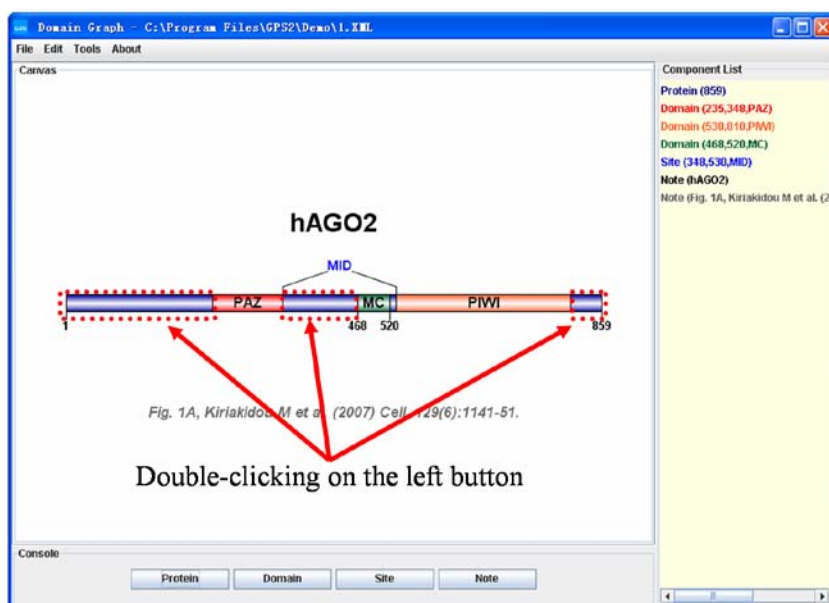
Domain Graph - C:\Program Files\GPS2\Demo\1.XML

File Edit Tools About

Canvas

hAGO2

MID

PAZ MC PIWI

1 468 520 859

Fig. 1A, Kiriakidou M et al. (2007) Cell. 129(6):1141-51.

Double-clicking on the left button

Component List

Protein (859)
Domain (235,348,PAZ)
Domain (530,810,PIWI)
Domain (468,520,MC)
Site (348,530,MID)
Note (hAGO2)
Note (Fig. 1A, Kiriakidou M et al. (2

Console

Protein Domain Site Note